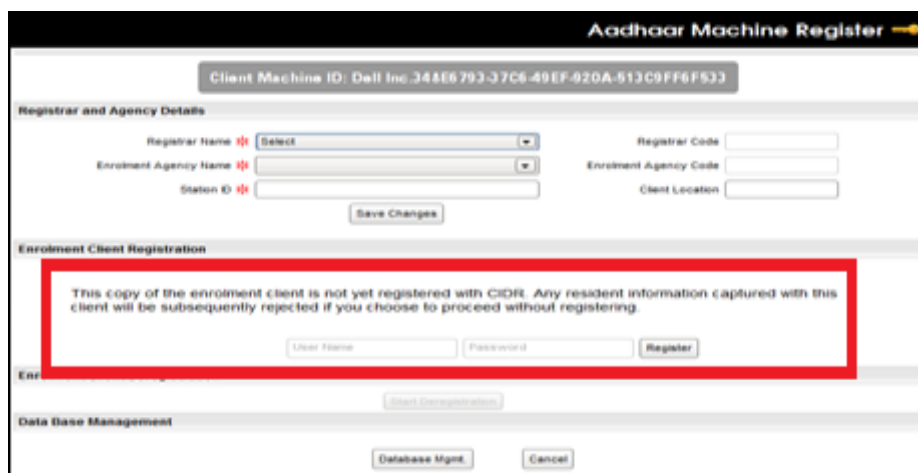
Aadhaar Machine Register

Client Machine ID: Dell Inc.344E6793-37C6-49EF-920A-513C9FF6F533

Registrar and Agency Details

Registrar Name * Select
Registrar Code

Enrolment Agency Name *
Enrolment Agency Code

Station ID *
Client Location

Save Changes

Enrolment Client Registration

This copy of the enrolment client is not yet registered with CIDR. Any resident information captured with this client will be subsequently rejected if you choose to proceed without registering.

User Name
Password
Register

Enr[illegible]

Start Deregistration

Data Base Management

Database Mgmt.
Cancel